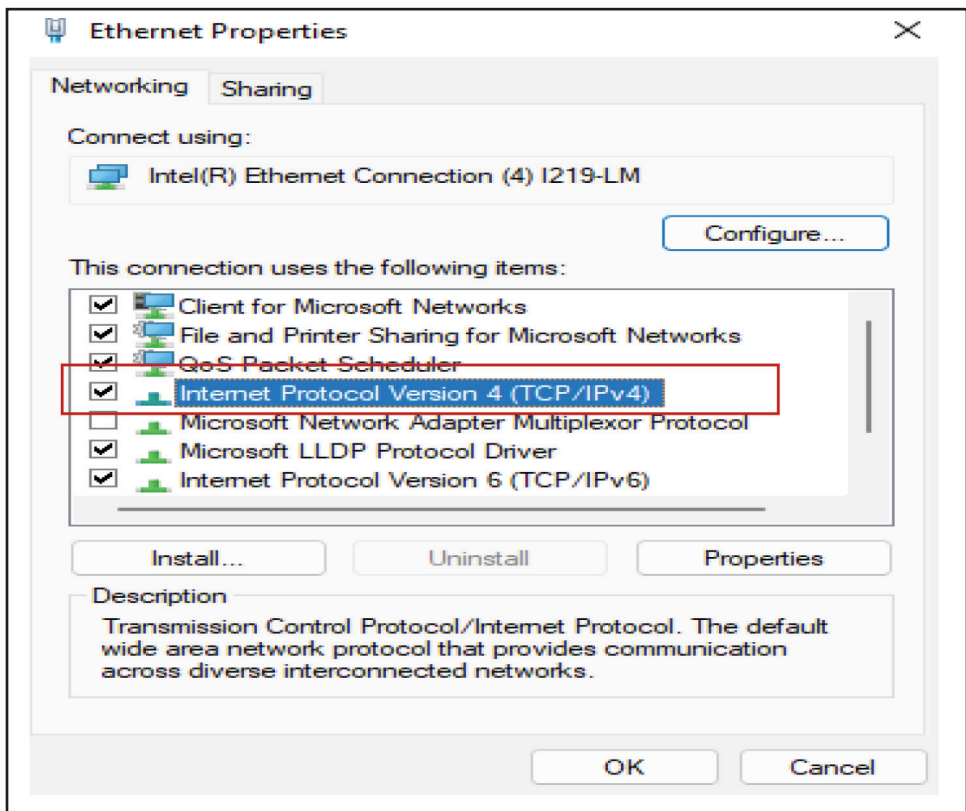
Ethernet Properties

Networking Sharing

Connect using:

Intel(R) Ethernet Connection (4) I219-LM

Configure...

This connection uses the following items:

Client for Microsoft Networks
File and Printer Sharing for Microsoft Networks
QoS Packet Scheduler
Internet Protocol Version 4 (TCP/IPv4)
Microsoft Network Adapter Multiplexor Protocol
Microsoft LLDP Protocol Driver
Internet Protocol Version 6 (TCP/IPv6)

Install... Uninstall Properties

Description

Transmission Control Protocol/Internet Protocol. The default wide area network protocol that provides communication across diverse interconnected networks.

OK Cancel